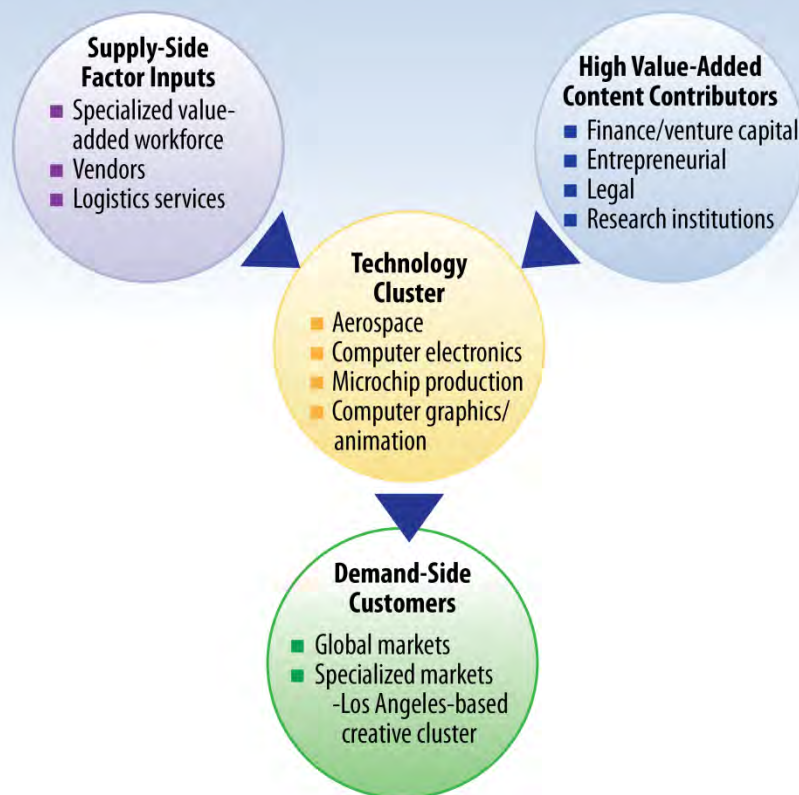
Supply-Side Factor Inputs
- Specialized value-added workforce
- Vendors
- Logistics services

High Value-Added Content Contributors
- Finance/venture capital
- Entrepreneurial
- Legal
- Research institutions

Technology Cluster
- Aerospace
- Computer electronics
- Microchip production
- Computer graphics/ animation

Demand-Side Customers
- Global markets
- Specialized markets -Los Angeles-based creative cluster